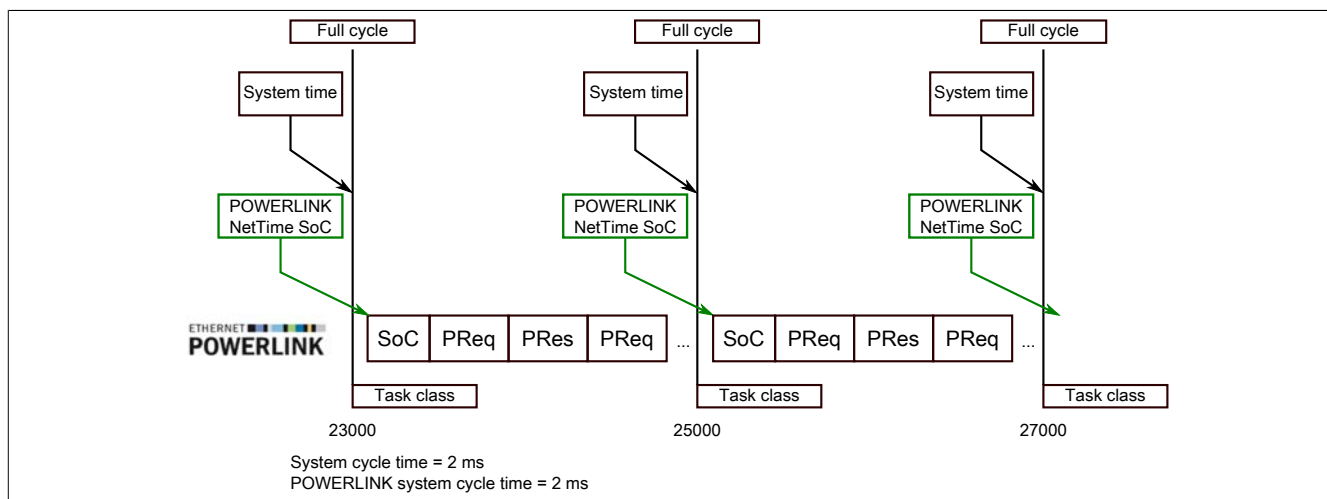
Full cycle
System time
POWERLINK NetTime SoC

Full cycle
System time
POWERLINK NetTime SoC

Full cycle
System time
POWERLINK NetTime SoC

ETHERNET POWERLINK

SoC PReq PRes PReq ... SoC PReq PRes PReq ...

Task class
Task class
Task class

23000
25000
27000

System cycle time = 2 ms
POWERLINK system cycle time = 2 ms